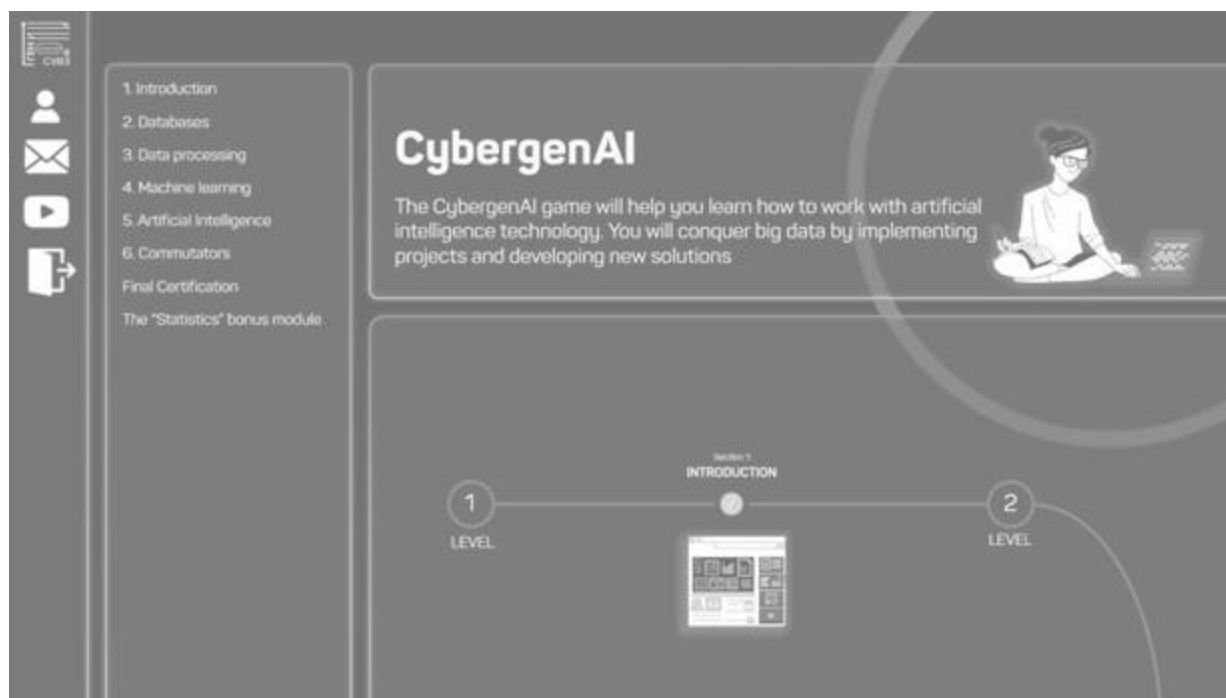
CYB3

1. Introduction
2. Databases
3. Data processing
4. Machine learning
5. Artificial Intelligence
6. Commutators
Final Certification
The "Statistics" bonus module

CybergenAI

The CybergenAI game will help you learn how to work with artificial intelligence technology. You will conquer big data by implementing projects and developing new solutions

Section 1
INTRODUCTION

1
LEVEL

2
LEVEL